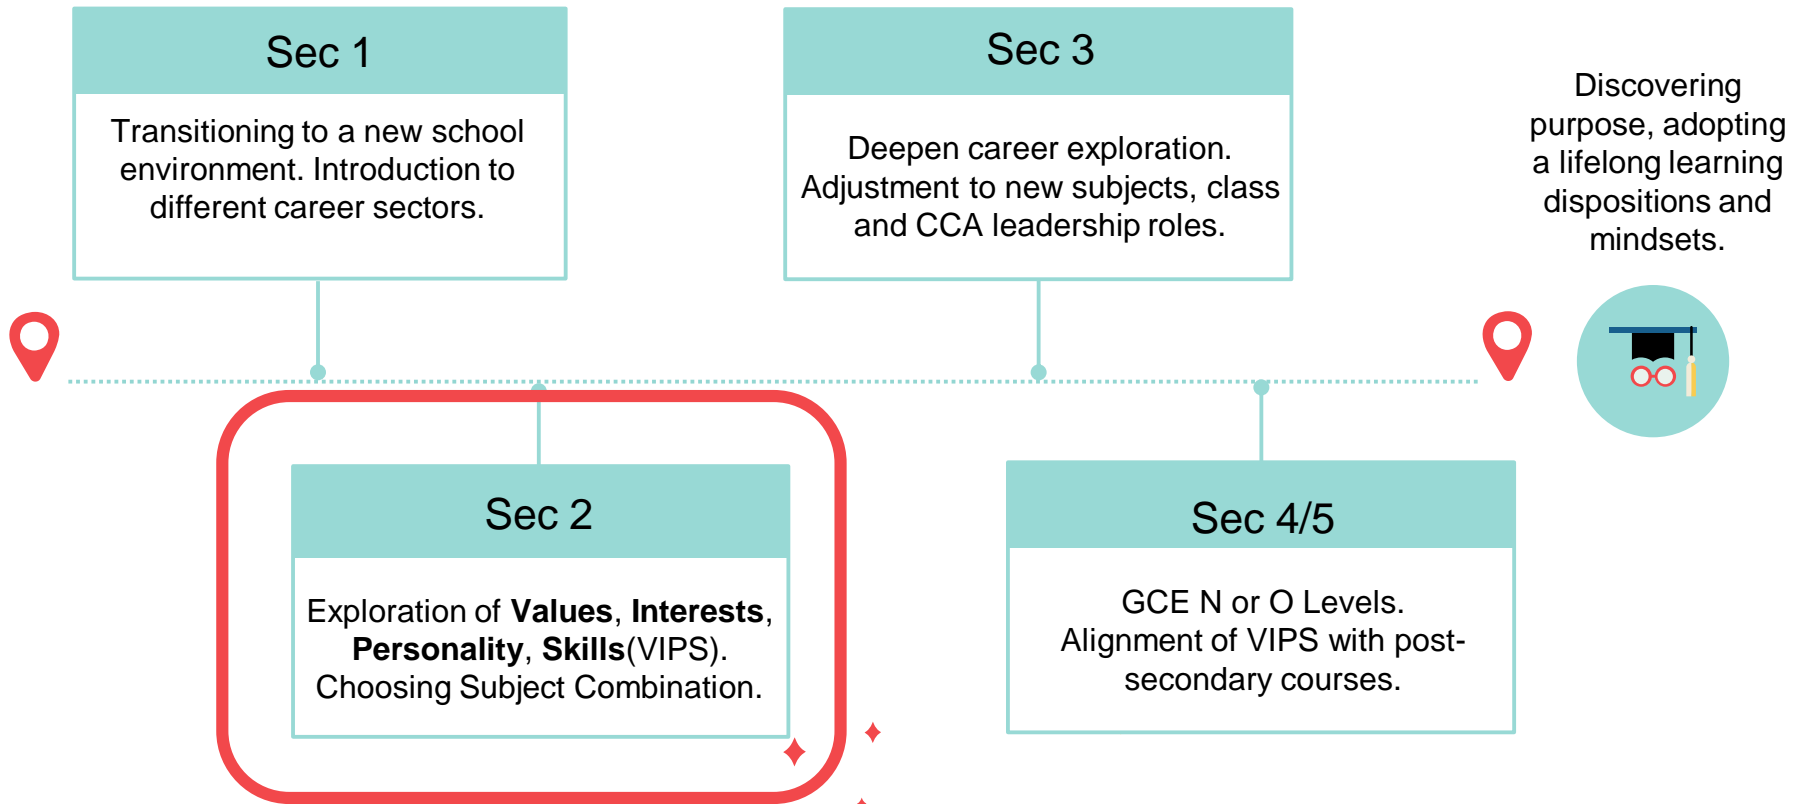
Sec 1

Transitioning to a new school environment. Introduction to different career sectors.

Sec 3

Deepen career exploration. Adjustment to new subjects, class and CCA leadership roles.

Discovering purpose, adopting a lifelong learning dispositions and mindsets.

Sec 2

Exploration of **Values**, **Interests**, **Personality**, **Skills**(VIPS). Choosing Subject Combination.

Sec 4/5

GCE N or O Levels. Alignment of VIPS with post-secondary courses.